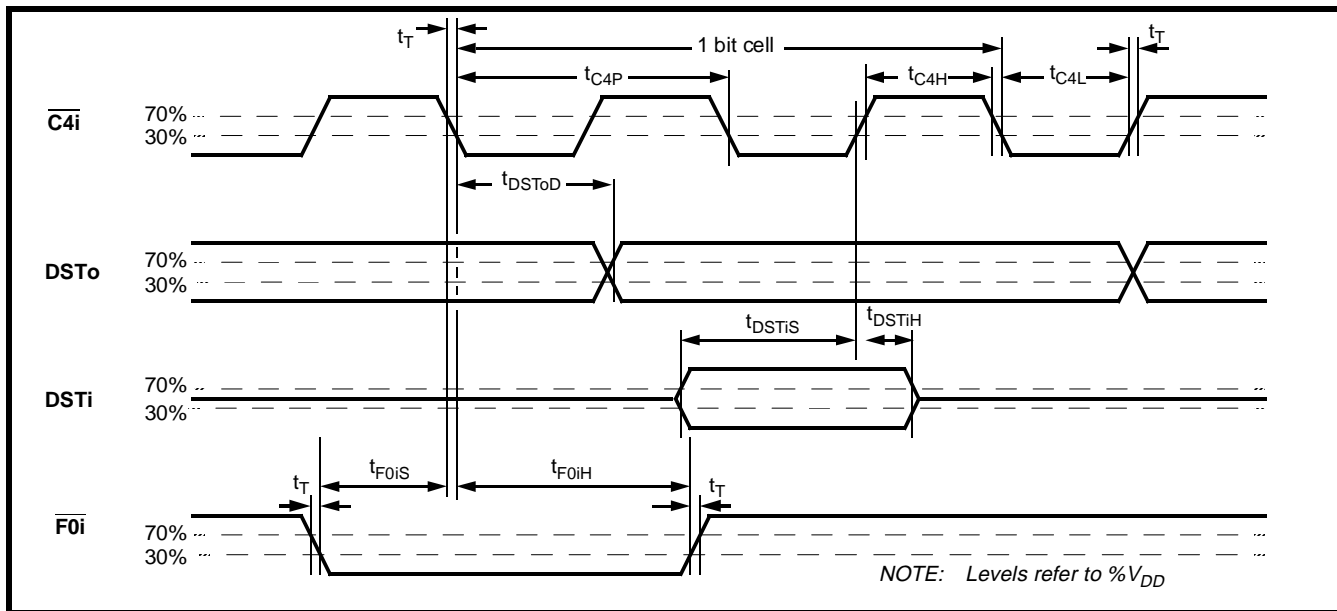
$t_T$
1 bit cell
$t_T$
$t_{C4P}$
$t_{C4H}$
$t_{C4L}$
$\overline{C4i}$
70%
30%
$t_{DSToD}$
DSTo
70%
30%
$t_{DSTiS}$
$t_{DSTiH}$
DSTi
70%
30%
$t_T$
$t_{F0iS}$
$t_{F0iH}$
$t_T$
$\overline{F0i}$
70%
30%
NOTE: Levels refer to $\%V_{DD}$